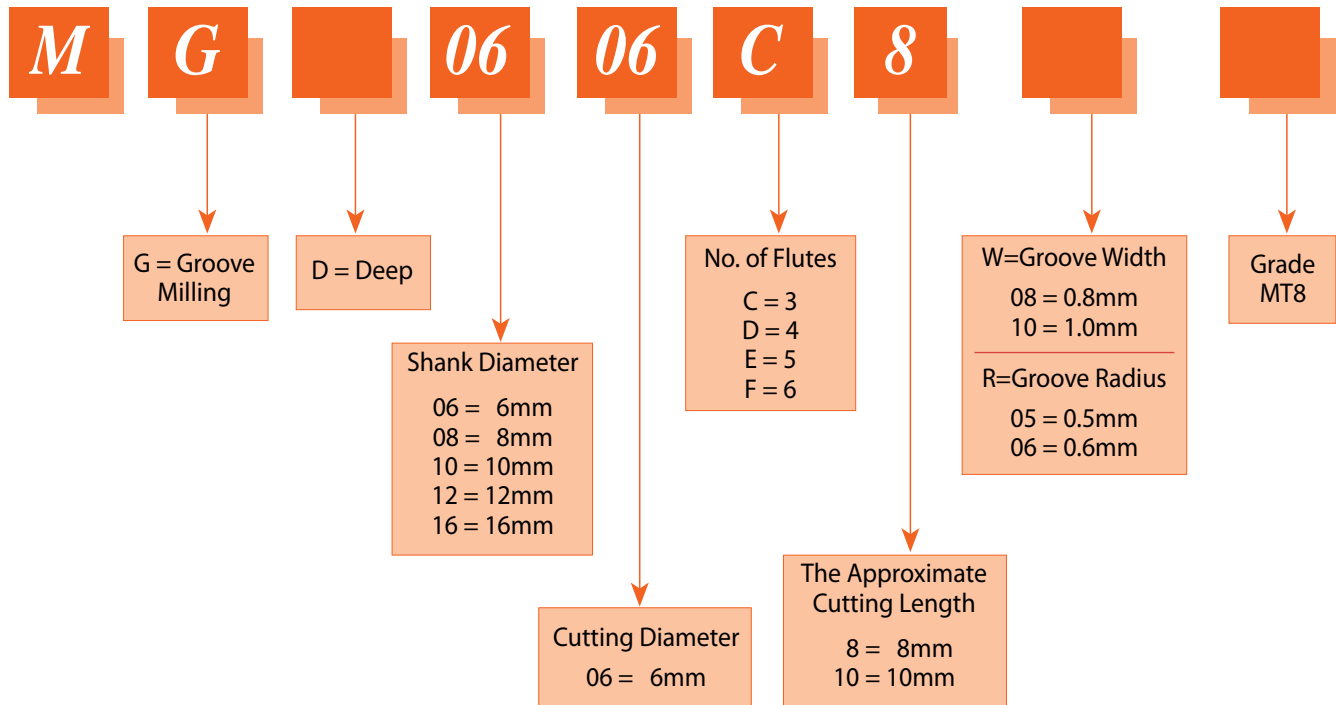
M G 06 06 C 8

G = Groove Milling

D = Deep

Shank Diameter
06 = 6mm
08 = 8mm
10 = 10mm
12 = 12mm
16 = 16mm

Cutting Diameter
06 = 6mm

No. of Flutes
C = 3
D = 4
E = 5
F = 6

The Approximate Cutting Length
8 = 8mm
10 = 10mm

W=Groove Width
08 = 0.8mm
10 = 1.0mm
R=Groove Radius
05 = 0.5mm
06 = 0.6mm

Grade MT8